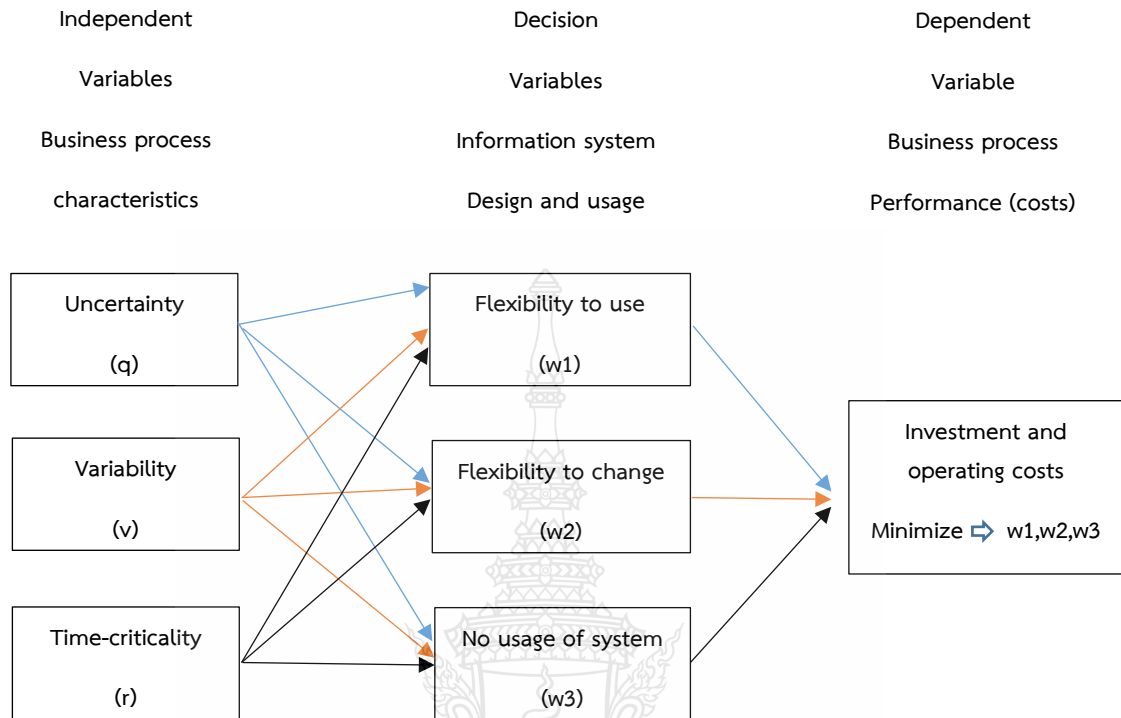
Independent

Variables

Business process

characteristics

Decision

Variables

Information system

Design and usage

Dependent

Variable

Business process

Performance (costs)

Uncertainty

(q)

Variability

(v)

Time-criticality

(r)

Flexibility to use

(w1)

Flexibility to change

(w2)

No usage of system

(w3)

Investment and operating costs

Minimize ⇨ w1,w2,w3